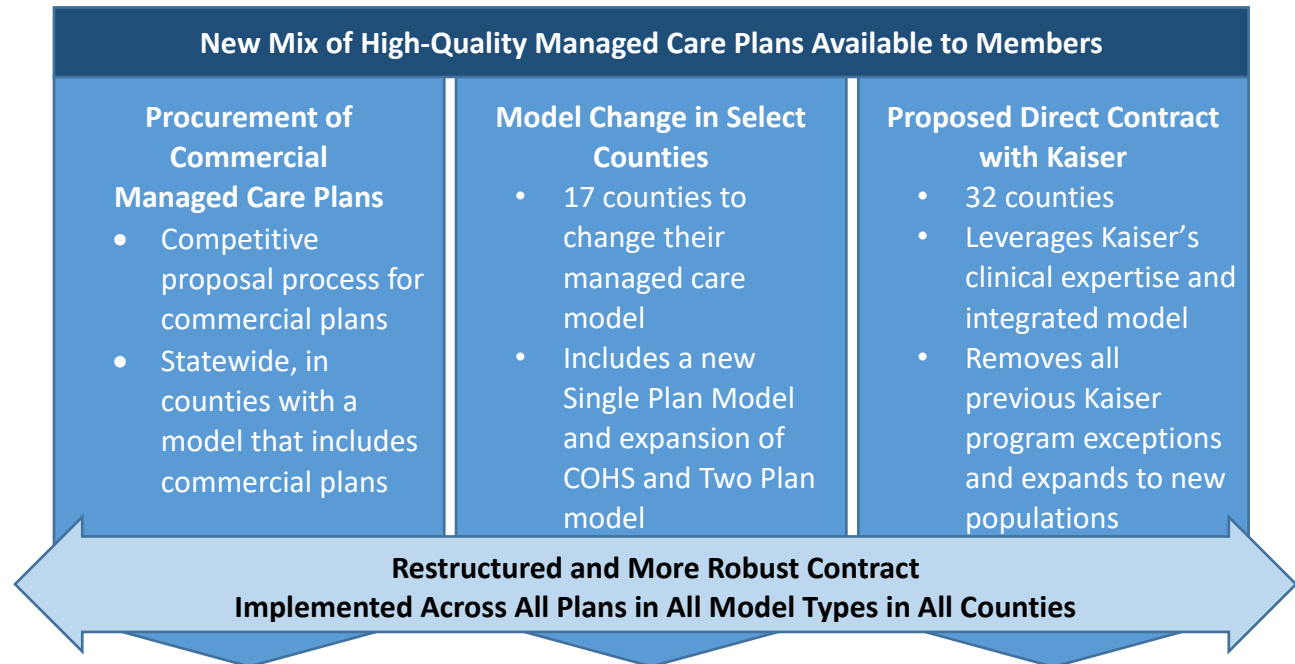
New Mix of High-Quality Managed Care Plans Available to Members

Procurement of Commercial Managed Care Plans

- Competitive proposal process for commercial plans
- Statewide, in counties with a model that includes commercial plans

Model Change in Select Counties

- 17 counties to change their managed care model
- Includes a new Single Plan Model and expansion of COHS and Two Plan model

Proposed Direct Contract with Kaiser

- 32 counties
- Leverages Kaiser's clinical expertise and integrated model
- Removes all previous Kaiser program exceptions and expands to new populations

Restructured and More Robust Contract
Implemented Across All Plans in All Model Types in All Counties